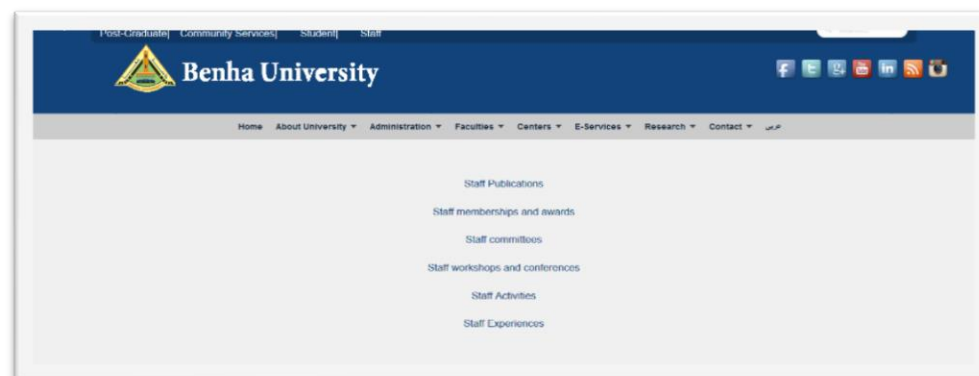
Post-Graduate| Community Services| Student| Staff

Benha University

Home About University ▾ Administration ▾ Faculties ▾ Centers ▾ E-Services ▾ Research ▾ Contact ▾ عربي

Staff Publications

Staff memberships and awards

Staff committees

Staff workshops and conferences

Staff Activities

Staff Experiences